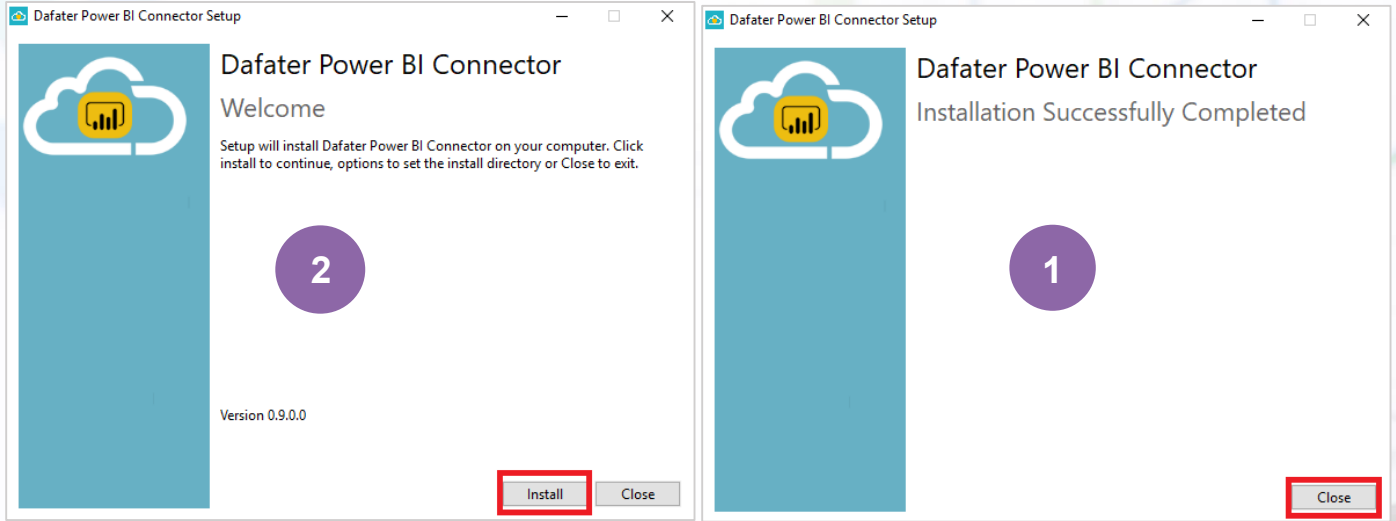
Dafater Power BI Connector Setup

Dafater Power BI Connector

Welcome

Setup will install Dafater Power BI Connector on your computer. Click install to continue, options to set the install directory or Close to exit.

2

Version 0.9.0.0

Install

Close

Dafater Power BI Connector Setup

Dafater Power BI Connector

Installation Successfully Completed

1

Close